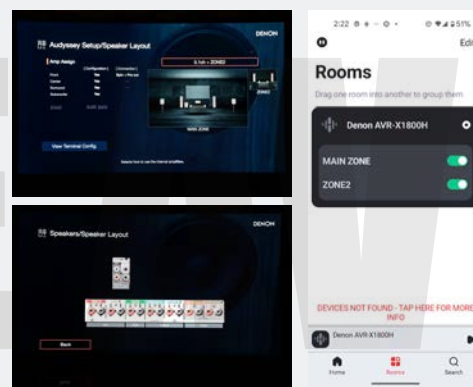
Audyssey Setup/Speaker Layout

DENON

Amp Assign

5.1ch + ZONE2

ZONE2

MAIN ZONE

View Terminal Config

Speakers/Speaker Layout

DENON

Back

2:22

51%

Edi

Rooms

Drag one room into another to group them

Denon AVR-X1800H

MAIN ZONE

ZONE2

DEVICES NOT FOUND - TAP HERE FOR MORE INFO

Denon AVR-X1800H

Home

Rooms

Search